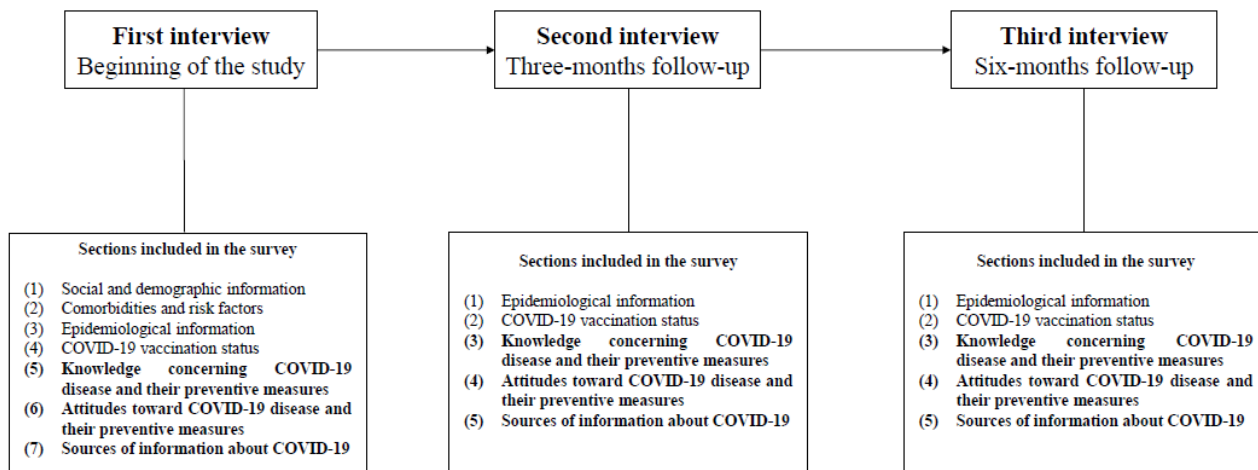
**First interview**
Beginning of the study

**Second interview**
Three-months follow-up

**Third interview**
Six-months follow-up

**Sections included in the survey**

(1) Social and demographic information
(2) Comorbidities and risk factors
(3) Epidemiological information
(4) COVID-19 vaccination status
**(5) Knowledge concerning COVID-19 disease and their preventive measures**
**(6) Attitudes toward COVID-19 disease and their preventive measures**
**(7) Sources of information about COVID-19**

**Sections included in the survey**

(1) Epidemiological information
(2) COVID-19 vaccination status
**(3) Knowledge concerning COVID-19 disease and their preventive measures**
**(4) Attitudes toward COVID-19 disease and their preventive measures**
**(5) Sources of information about COVID-19**

**Sections included in the survey**

(1) Epidemiological information
(2) COVID-19 vaccination status
**(3) Knowledge concerning COVID-19 disease and their preventive measures**
**(4) Attitudes toward COVID-19 disease and their preventive measures**
**(5) Sources of information about COVID-19**